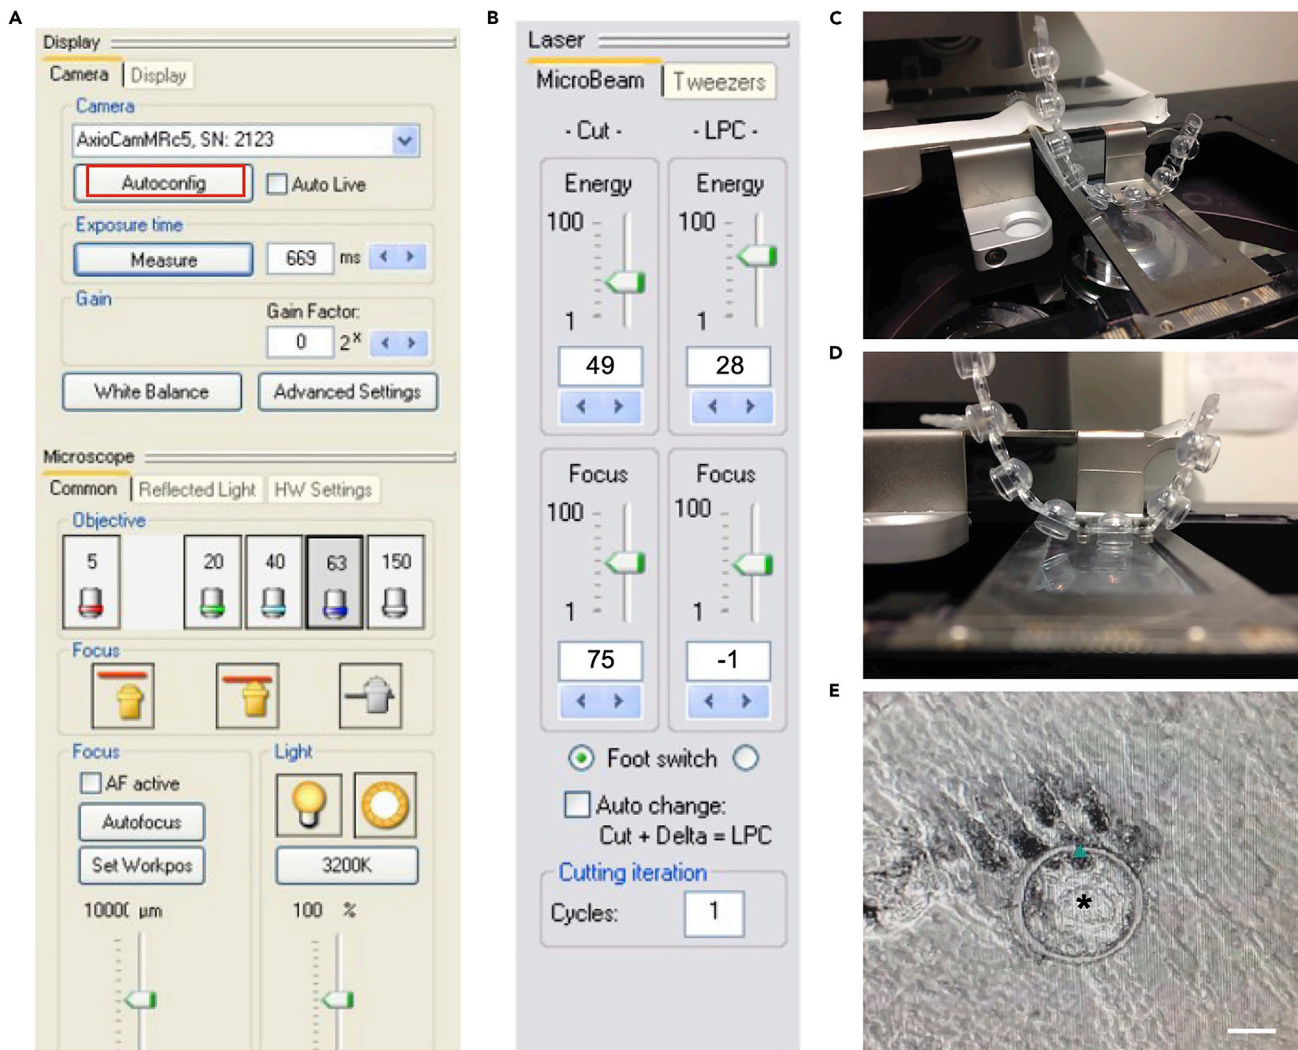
A

Display

Camera | Display

Camera

AxioCamMRc5, SN: 2123

Autoconfig

Auto Live

Exposure time

Measure

669 ms

Gain

Gain Factor:

0 $2^x$

White Balance

Advanced Settings

Microscope

Common | Reflected Light | HW Settings

Objective

5

20

40

63

150

Focus

Focus

AF active

Autofocus

Set Workpos

1000( µm

Light

3200K

100 %

B

Laser

MicroBeam | Tweezers

- Cut -

- LPC -

Energy

100

1

49

Energy

100

1

28

Focus

100

1

75

Focus

100

1

-1

Foot switch

Auto change:
Cut + Delta = LPC

Cutting iteration

Cycles: 1

C

D

E

*